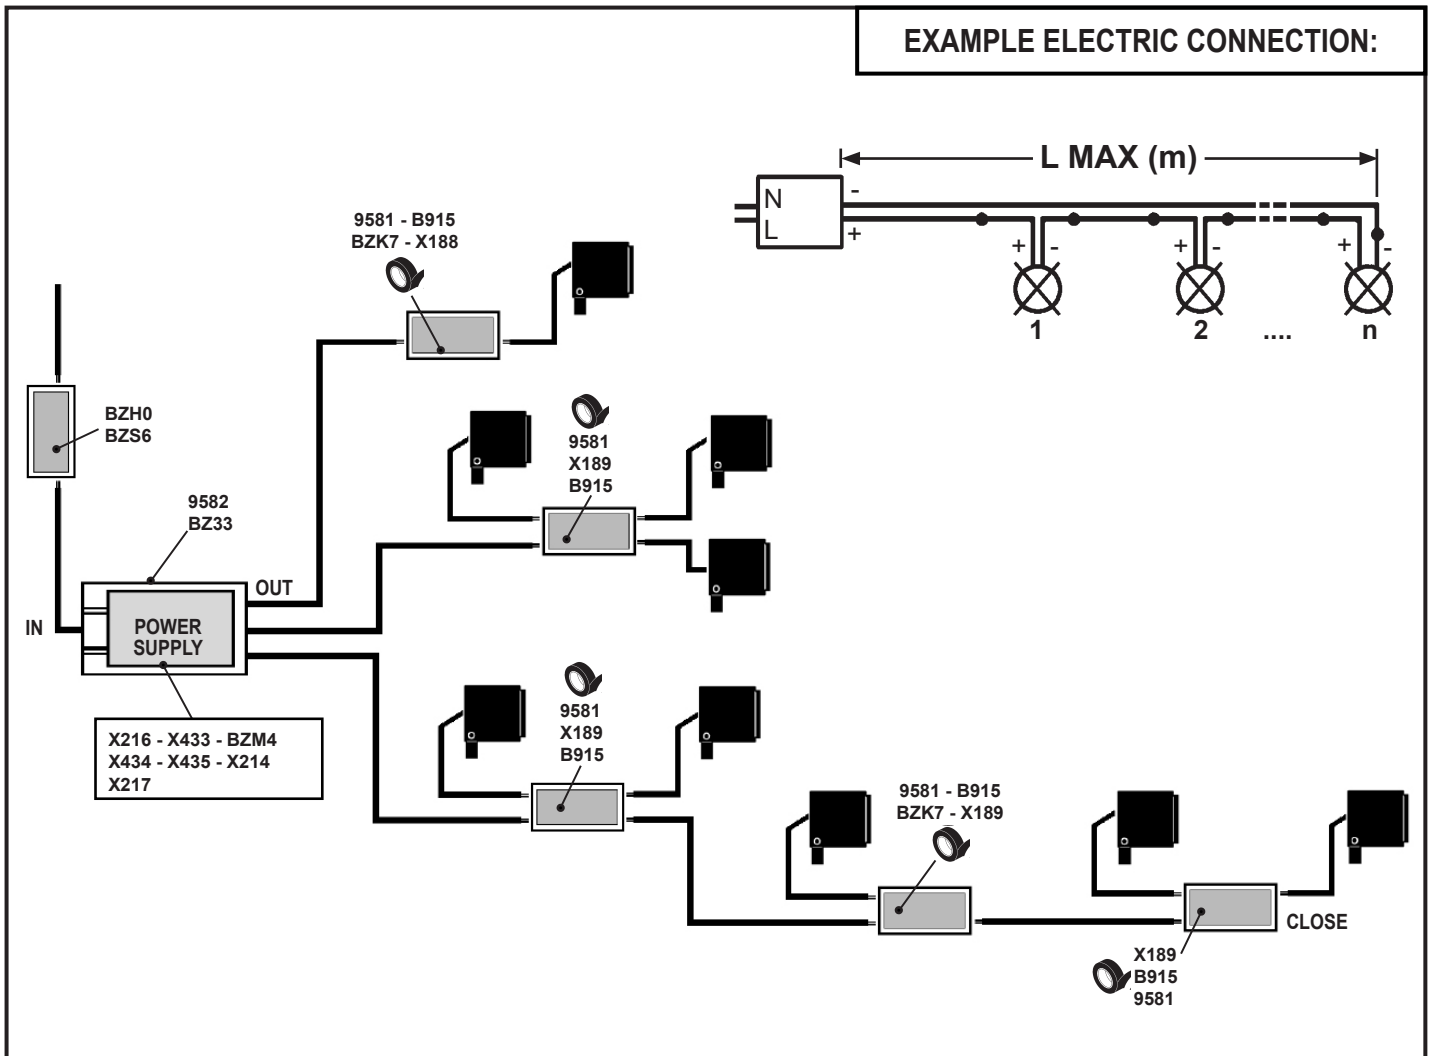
EXAMPLE ELECTRIC CONNECTION:

L MAX (m)

N
L
-
+

+ -
1
+ -
2
....
+ -
n

9581 - B915
BZK7 - X188

BZH0
BZS6

9581
X189
B915

9582
BZ33

OUT

IN

POWER SUPPLY

X216 - X433 - BZM4
X434 - X435 - X214
X217

9581
X189
B915

9581 - B915
BZK7 - X189

CLOSE

X189
B915
9581